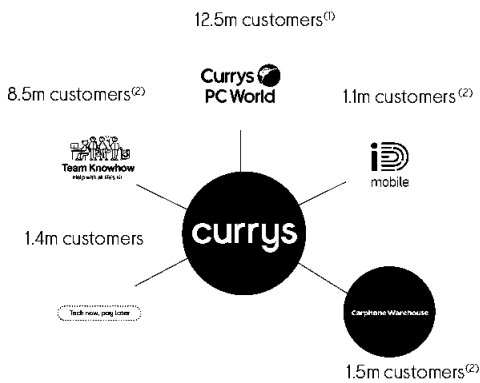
12.5m customers$^{(1)}$

8.5m customers$^{(2)}$

Currys PC World

1.1m customers$^{(2)}$

Team Knowhow
Help with all this stuff

iD mobile

1.4m customers

currys

Tech now, pay later

Carphone Warehouse

1.5m customers$^{(2)}$